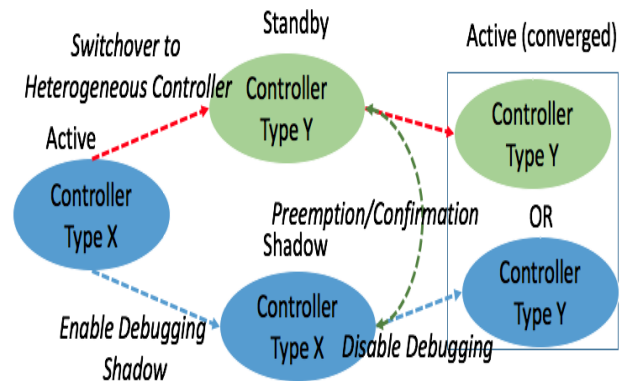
Standby

Switchover to Heterogeneous Controller

Active (converged)

Controller Type Y

Controller Type Y

Active

Controller Type X

Preemption/Confirmation

OR

Shadow

Controller Type Y

Controller Type X

Enable Debugging Shadow

Disable Debugging